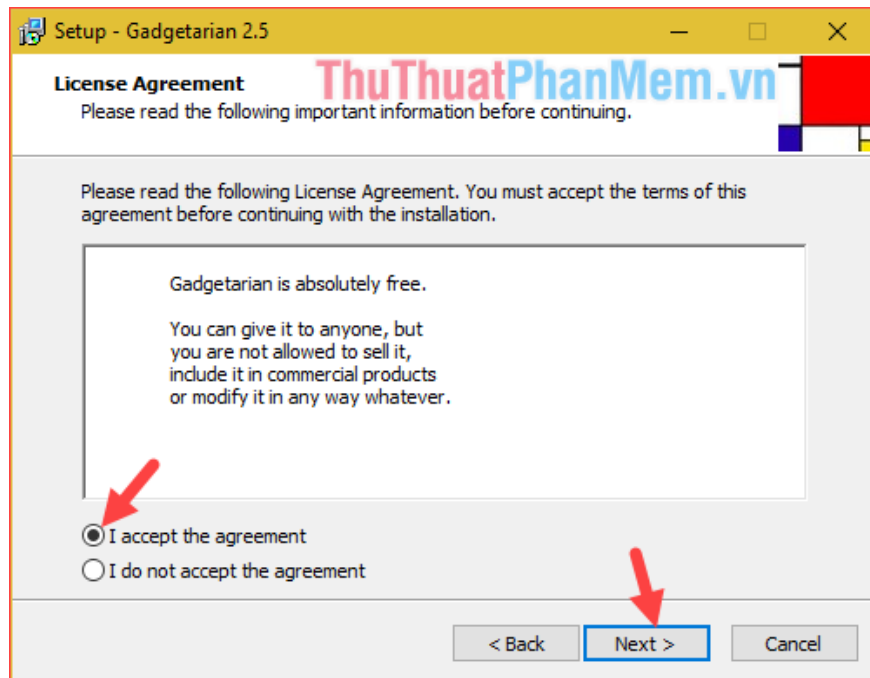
Setup - Gadgetarian 2.5

License Agreement
Please read the following important information before continuing.

ThuThuatPhanMem.vn

Please read the following License Agreement. You must accept the terms of this agreement before continuing with the installation.

Gadgetarian is absolutely free.

You can give it to anyone, but you are not allowed to sell it, include it in commercial products or modify it in any way whatever.

I accept the agreement

I do not accept the agreement

< Back

Next >

Cancel